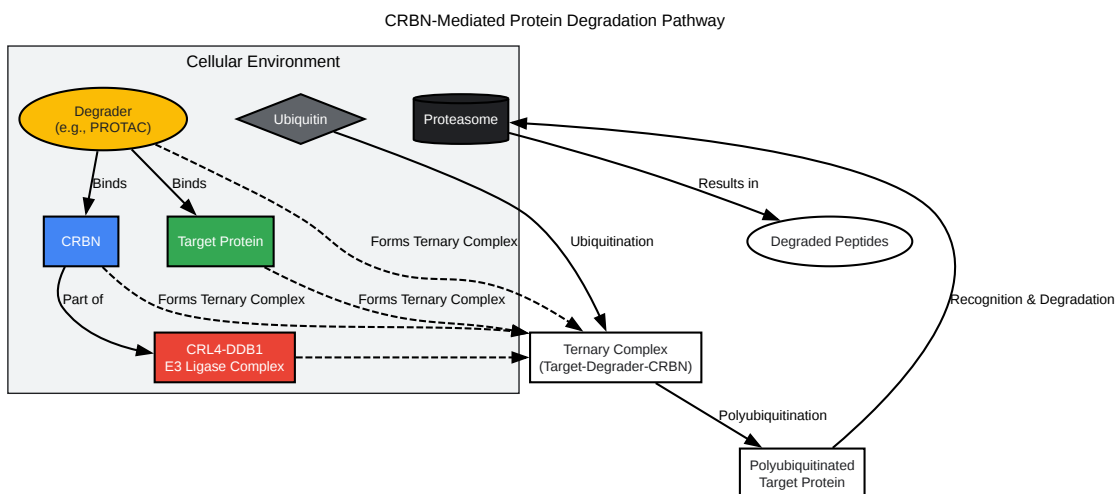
CRBN-Mediated Protein Degradation Pathway

Cellular Environment

Degrader
(e.g., PROTAC)

Ubiquitin

Proteasome

Binds

Binds

Results in

CRBN

Target Protein

Forms Ternary Complex

Ubiquitination

Degraded Peptides

Part of

Forms Ternary Complex

Forms Ternary Complex

Recognition & Degradation

CRL4-DDB1
E3 Ligase Complex

Ternary Complex
(Target-Degrader-CRBN)

Polyubiquitination

Polyubiquitinated
Target Protein